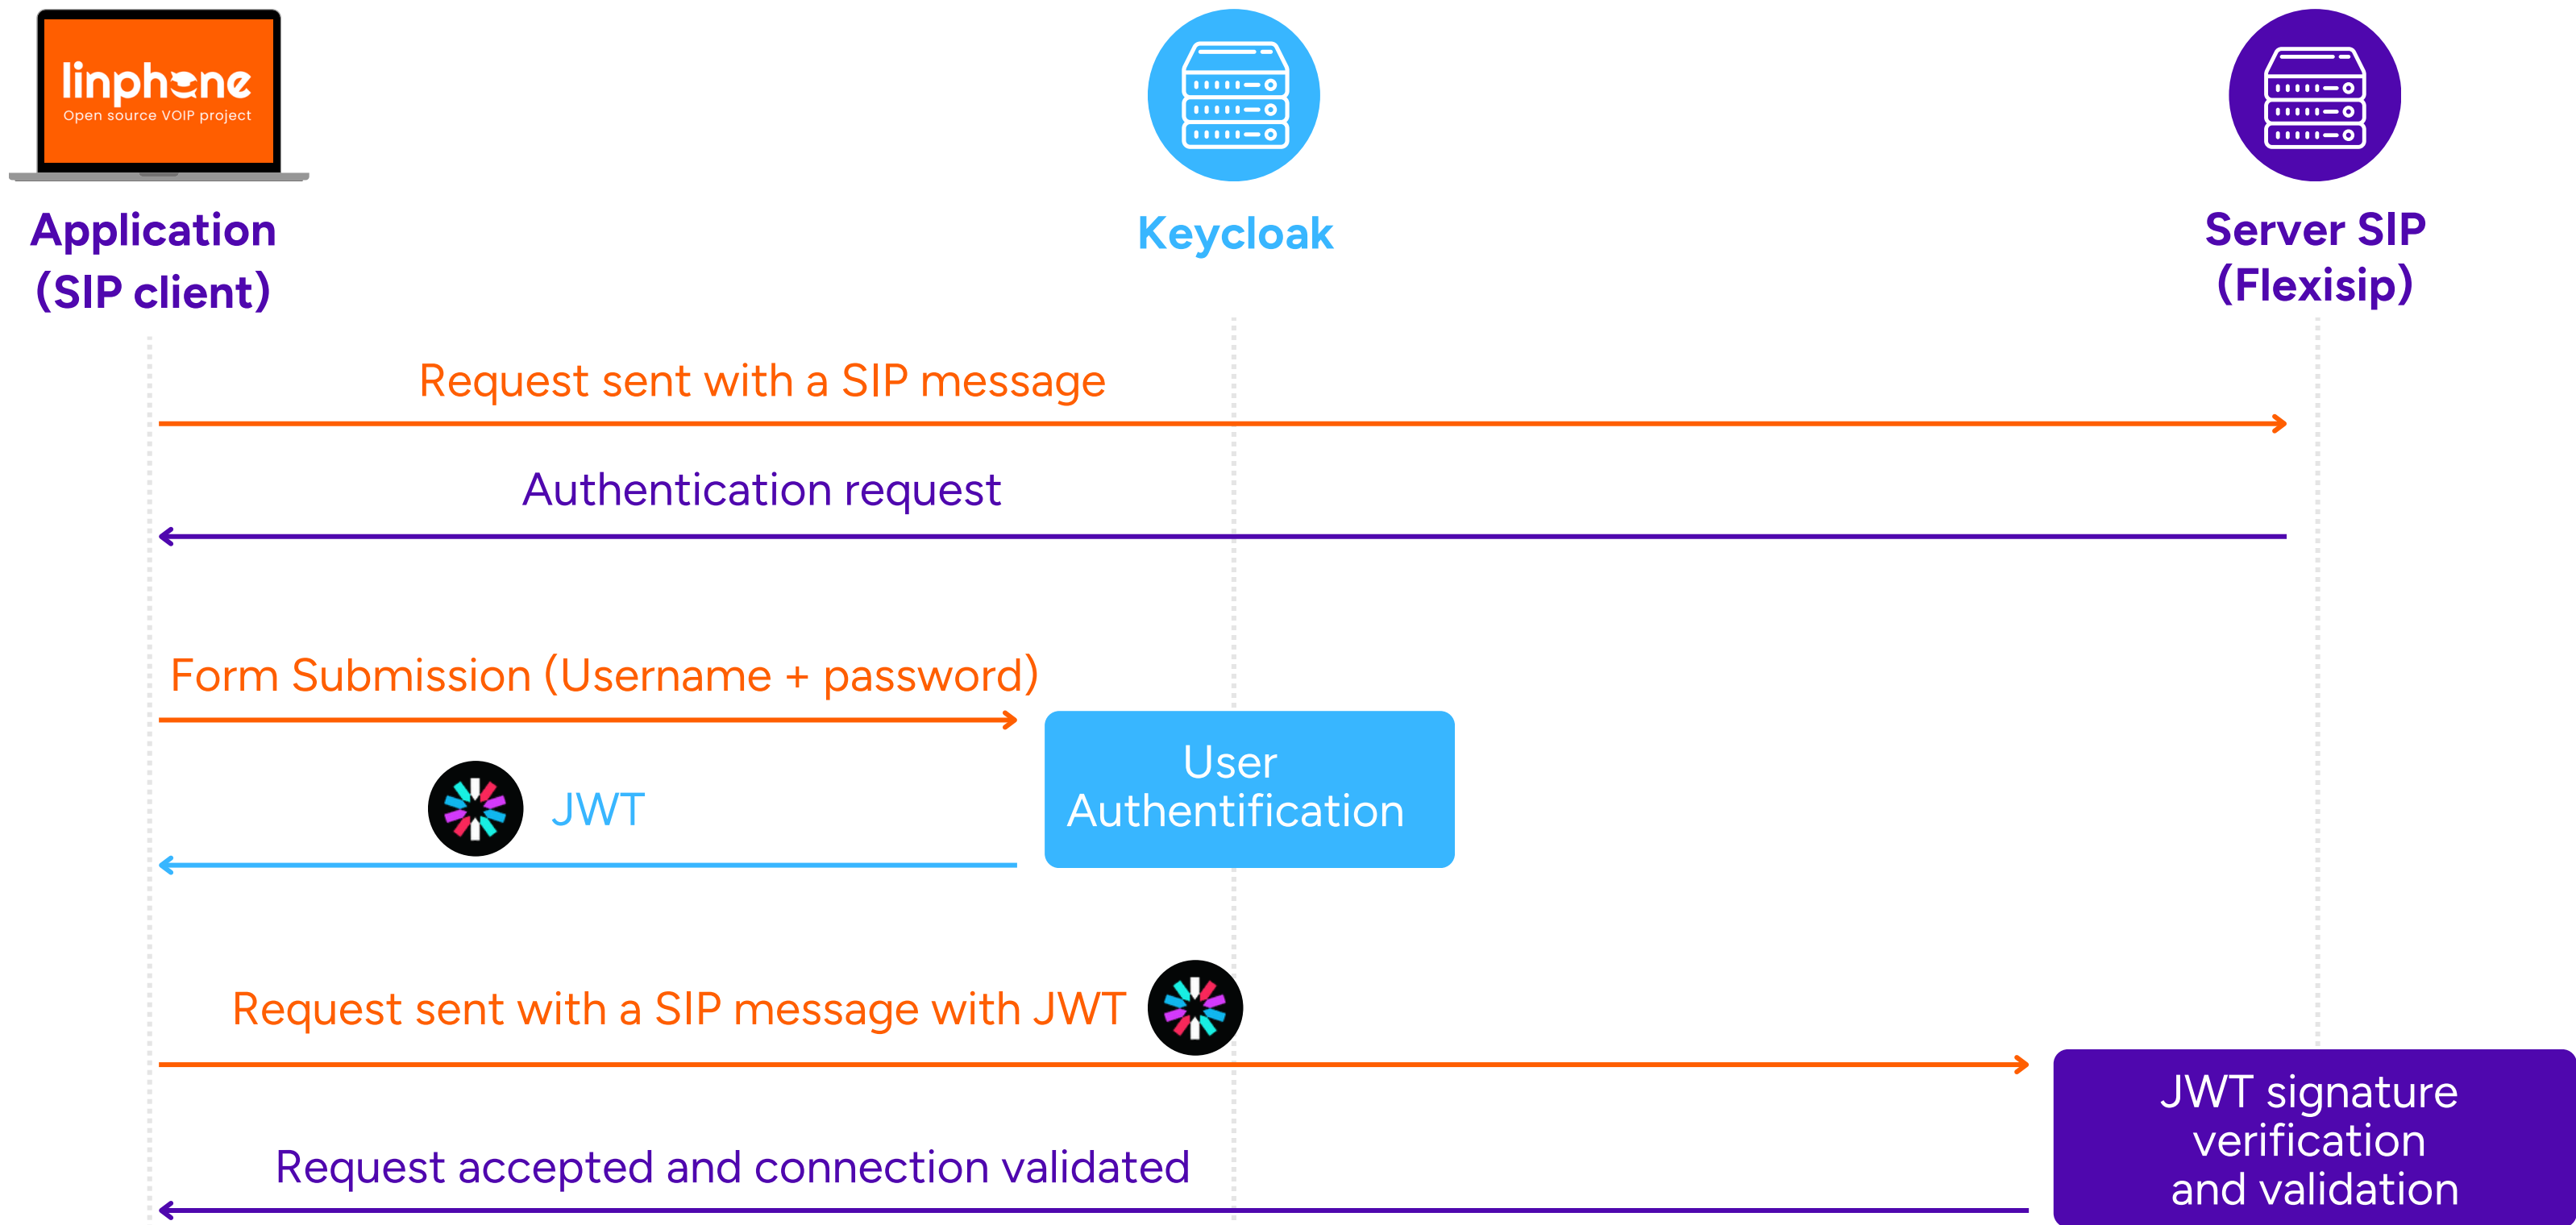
linphone
Open source VOIP project

Application
(SIP client)

Keycloak

Server SIP
(Flexisip)

Request sent with a SIP message

Authentication request

Form Submission (Username + password)

User Authentification

JWT

Request sent with a SIP message with JWT

JWT signature verification and validation

Request accepted and connection validated